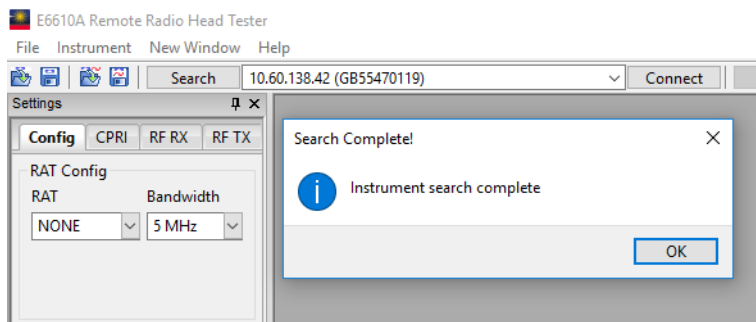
E6610A Remote Radio Head Tester

File Instrument New Window Help

Search 10.60.138.42 (GB55470119) Connect

Settings

Config CPRI RF RX RF TX

RAT Config

RAT Bandwidth

NONE 5 MHz

Search Complete!

Instrument search complete

OK